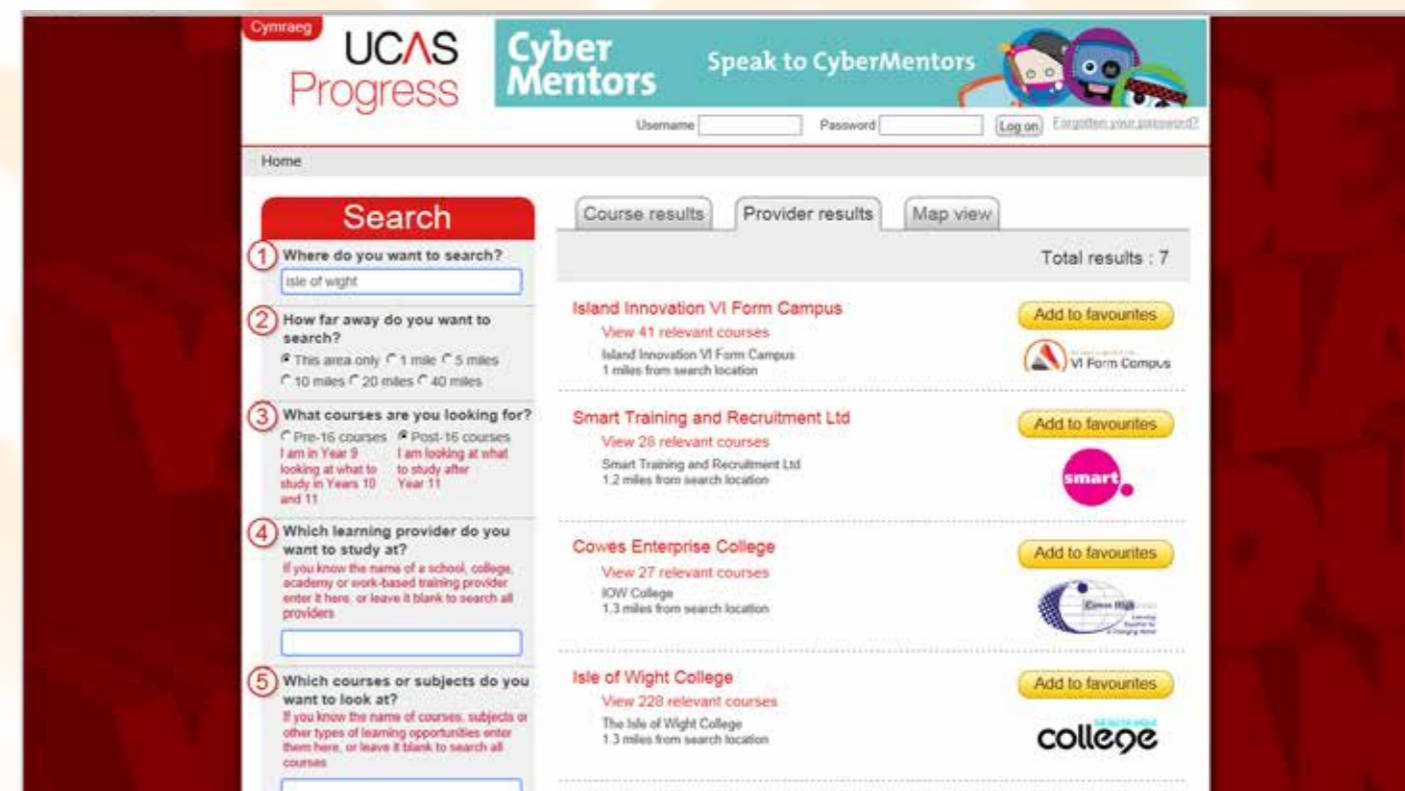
Cymraeg

UCAS Progress

Cyber Mentors

Speak to CyberMentors

Username Password Log on Forgotten your password?

Home

Search

1 Where do you want to search?

isle of wight

2 How far away do you want to search?

This area only 1 mile 5 miles 10 miles 20 miles 40 miles

3 What courses are you looking for?

Pre-16 courses I am in Year 9 looking at what to study in Years 10 and 11

Post-16 courses I am looking at what to study after Year 11

4 Which learning provider do you want to study at?

If you know the name of a school, college, academy or work-based training provider enter it here, or leave it blank to search all providers

5 Which courses or subjects do you want to look at?

If you know the name of courses, subjects or other types of learning opportunities enter them here, or leave it blank to search all courses

Course results | Provider results | Map view

Total results : 7

Island Innovation VI Form Campus

View 41 relevant courses

Island Innovation VI Form Campus
1 miles from search location

Add to favourites

VI Form Campus

Smart Training and Recruitment Ltd

View 28 relevant courses

Smart Training and Recruitment Ltd
1.2 miles from search location

Add to favourites

smart

Cowes Enterprise College

View 27 relevant courses

IOW College
1.3 miles from search location

Add to favourites

Cowes High

Isle of Wight College

View 228 relevant courses

The Isle of Wight College
1.3 miles from search location

Add to favourites

college